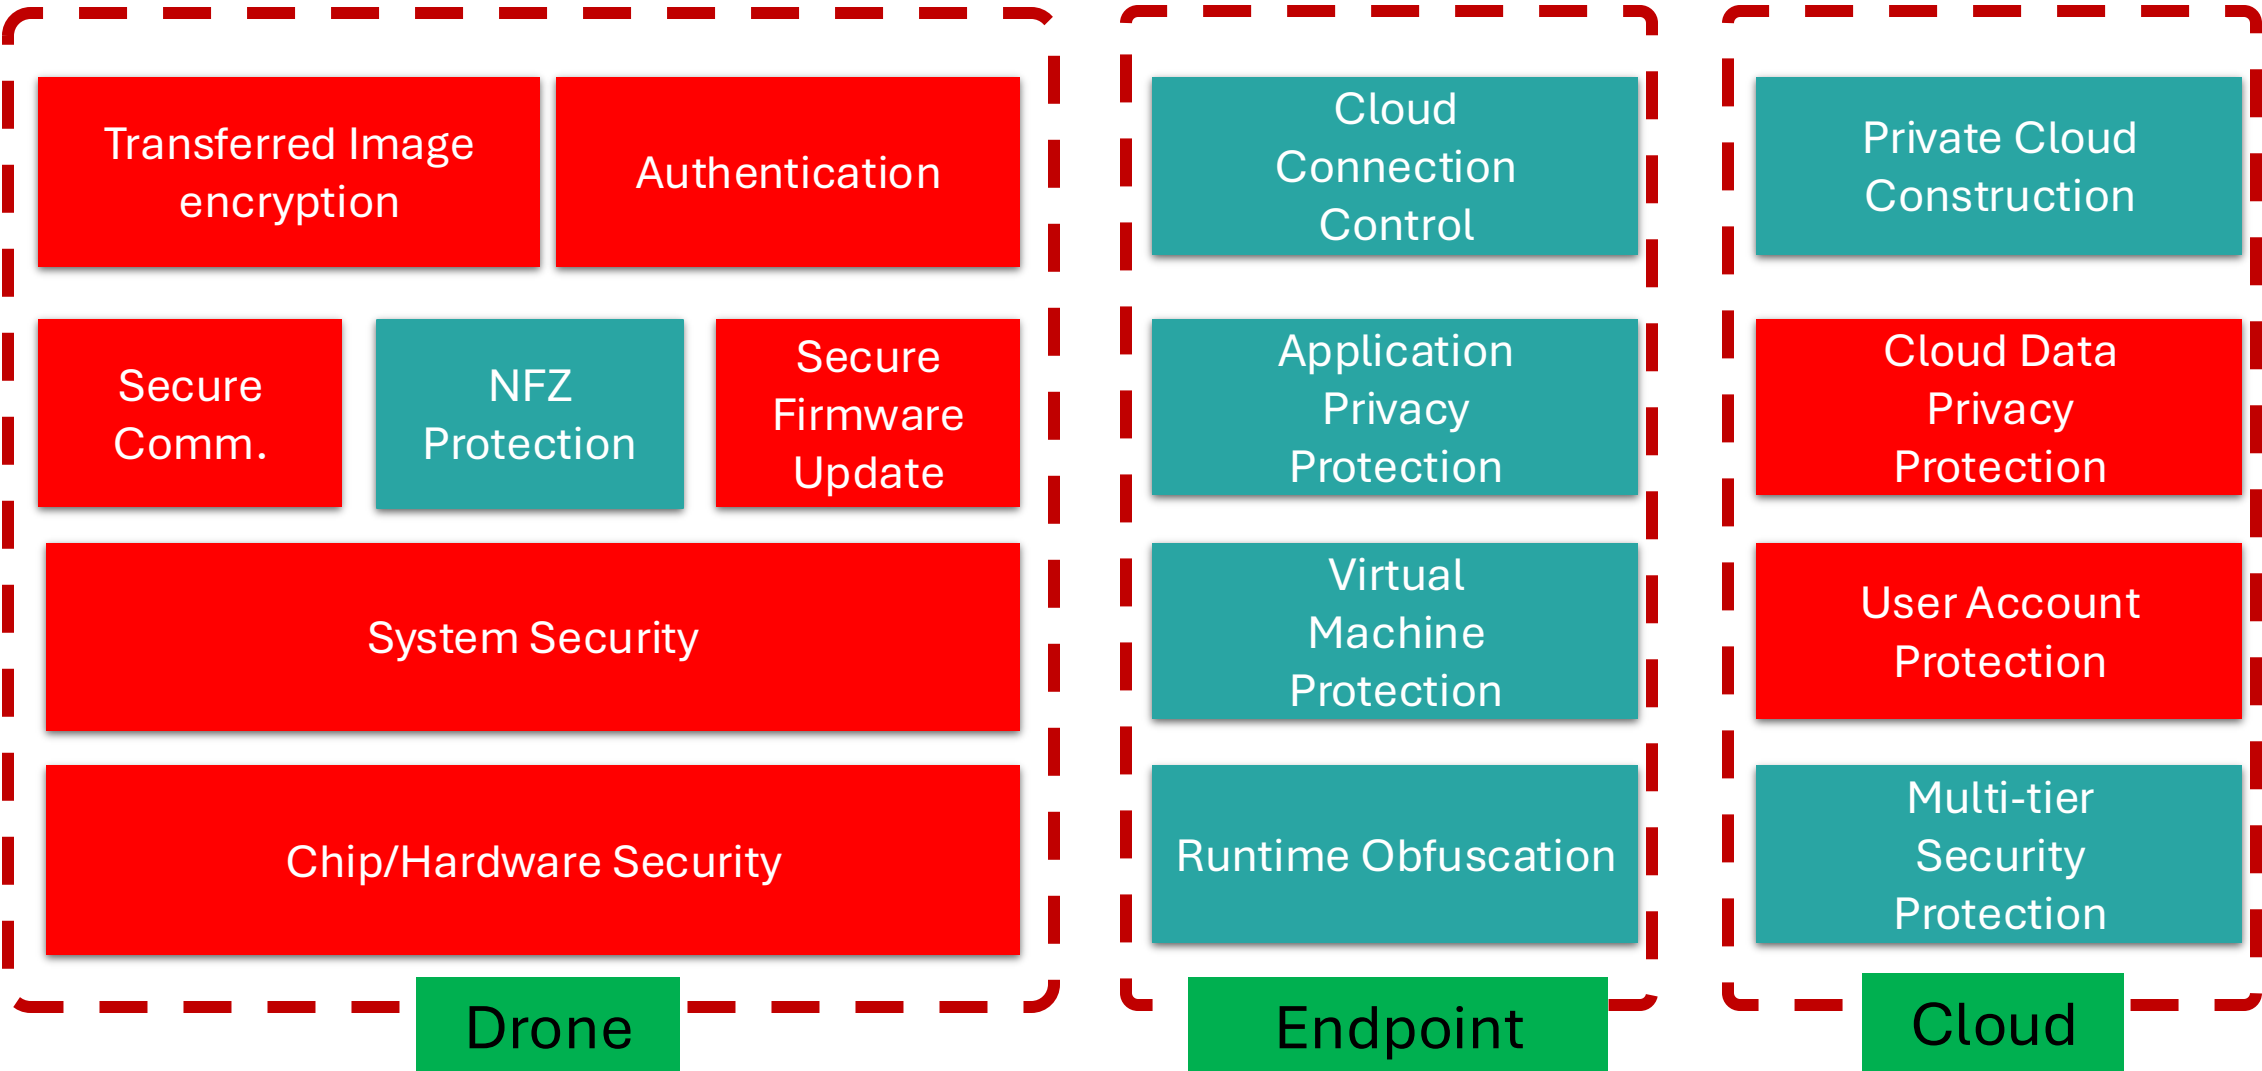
Transferred Image encryption

Authentication

Secure Comm.

NFZ Protection

Secure Firmware Update

System Security

Chip/Hardware Security

Drone

Cloud Connection Control

Application Privacy Protection

Virtual Machine Protection

Runtime Obfuscation

Endpoint

Private Cloud Construction

Cloud Data Privacy Protection

User Account Protection

Multi-tier Security Protection

Cloud